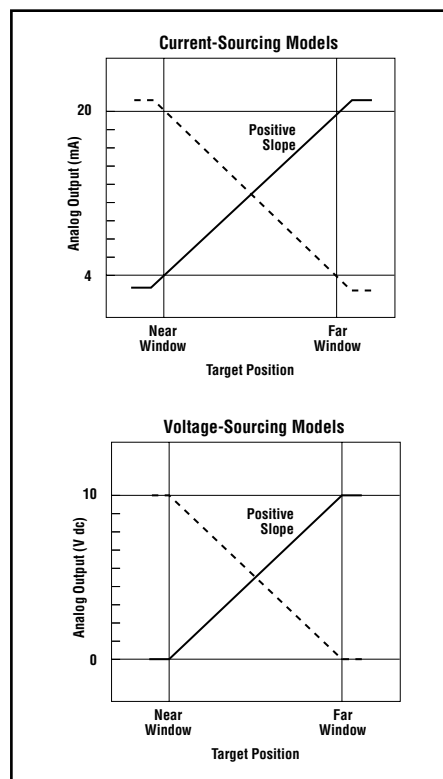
Current-Sourcing Models

20

4

Analog Output (mA)

Positive Slope

Near Window

Far Window

Target Position

Voltage-Sourcing Models

10

0

Analog Output (V dc)

Positive Slope

Near Window

Far Window

Target Position